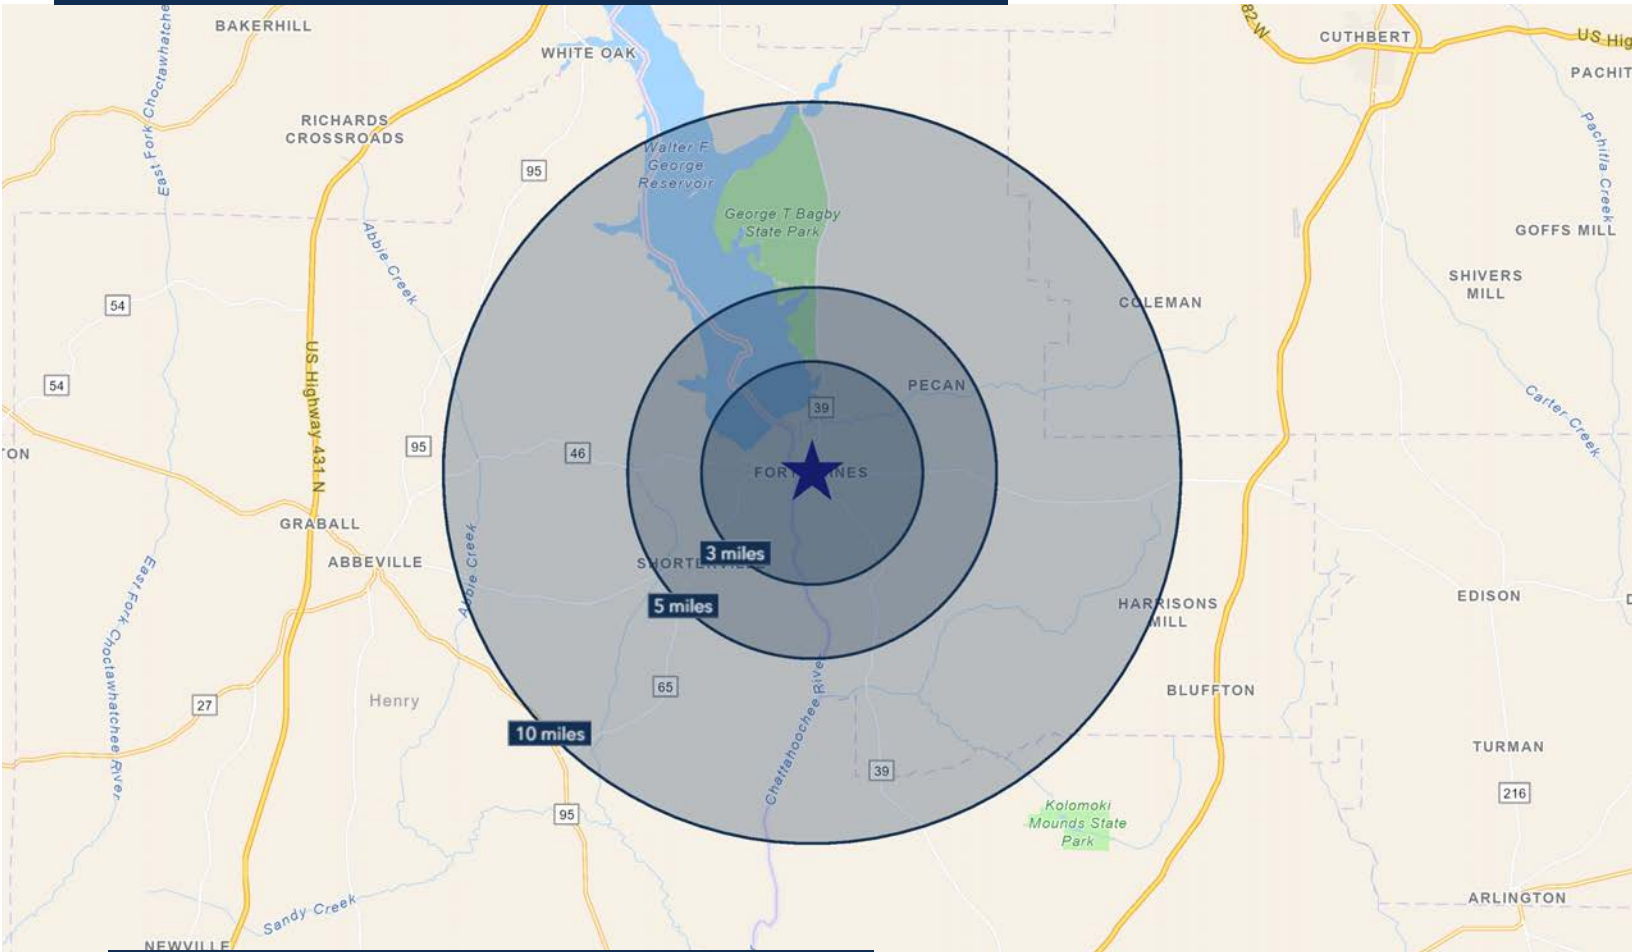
BAKERHILL
East Fork Choctawhatchee
WHITE OAK
82 W
CUTHBERT
US Hig
PACHIT
RICHARDS CROSSROADS
95
Walter F George Reservoir
George T Bagby State Park
Pachitla Creek
GOFFS MILL
Abbie Creek
SHIVERS MILL
54
COLEMAN
US Highway 431 N
54
PECAN
Carter Creek
39
ON
95
46
FORT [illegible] NES
GRABALL
ABBEVILLE
Abbie Creek
3 miles
SHORTE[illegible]
East Fork Choctawhatchee River
5 miles
HARRISONS MILL
EDISON
Henry
27
65
BLUFFTON
10 miles
Chattahoochee River
TURMAN
39
216
Kolomoki Mounds State Park
95
Sandy Creek
ARLINGTON
NEWVILLE